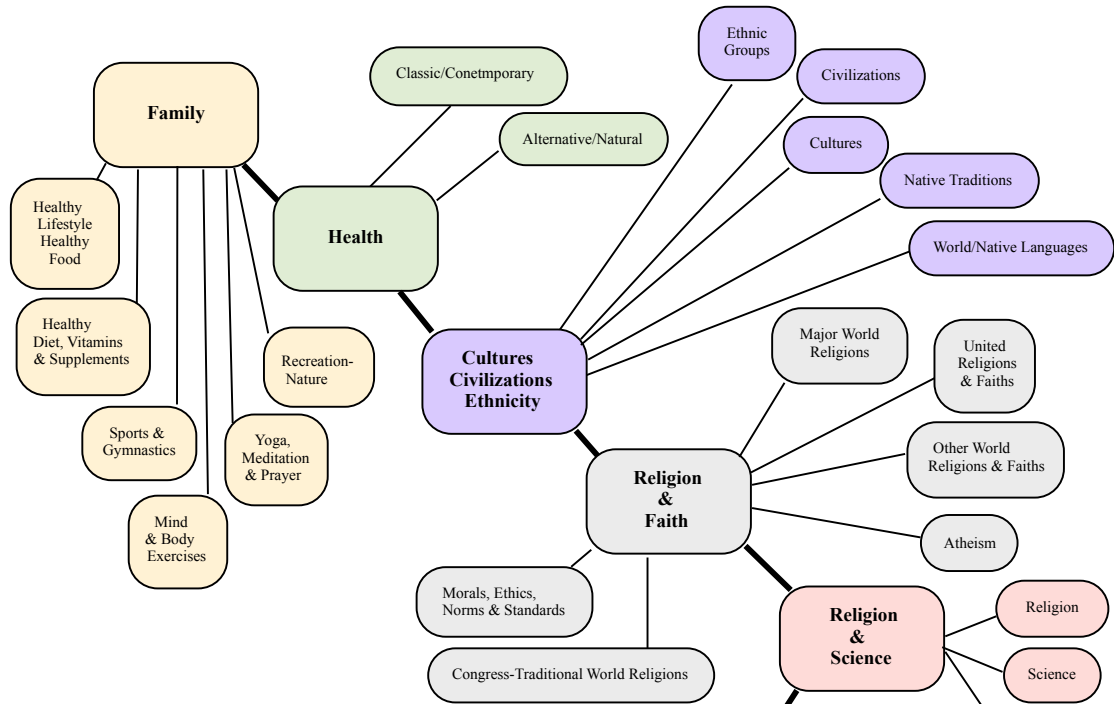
Family

Healthy Lifestyle Healthy Food

Healthy Diet, Vitamins & Supplements

Sports & Gymnastics

Mind & Body Exercises

Yoga, Meditation & Prayer

Recreation-Nature

Classic/Conetmporary

Alternative/Natural

Health

Ethnic Groups

Civilizations

Cultures

Native Traditions

World/Native Languages

Cultures Civilizations Ethnicity

Major World Religions

United Religions & Faiths

Other World Religions & Faiths

Atheism

Religion & Faith

Morals, Ethics, Norms & Standards

Congress-Traditional World Religions

Religion & Science

Religion

Science